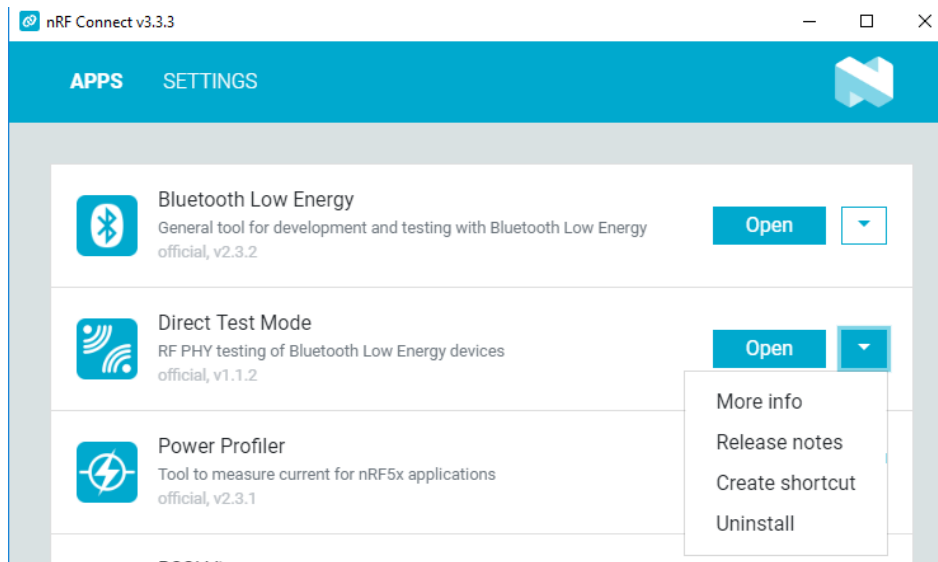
nRF Connect v3.3.3

APPS SETTINGS

Bluetooth Low Energy
General tool for development and testing with Bluetooth Low Energy
official, v2.3.2

Open

Direct Test Mode
RF PHY testing of Bluetooth Low Energy devices
official, v1.1.2

Open

More info
Release notes
Create shortcut
Uninstall

Power Profiler
Tool to measure current for nRF5x applications
official, v2.3.1

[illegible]